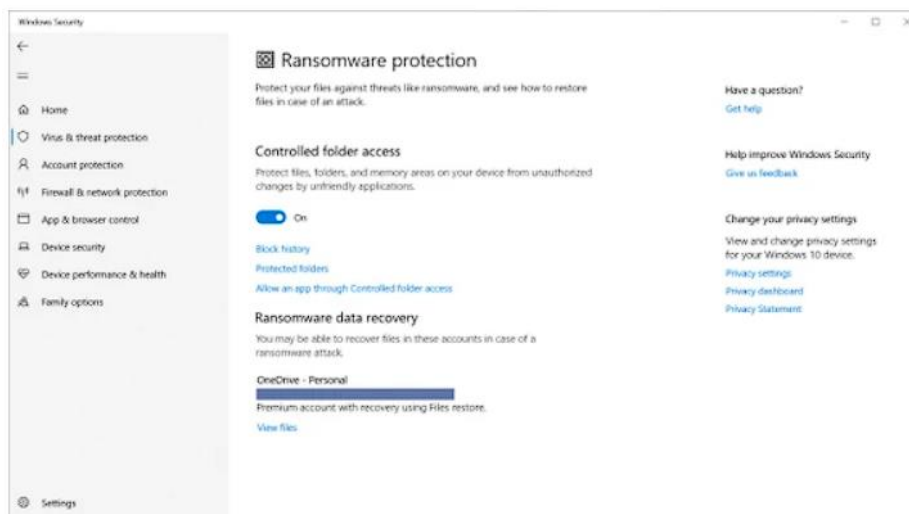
Windows Security

Home
Virus & threat protection
Account protection
Firewall & network protection
App & browser control
Device security
Device performance & health
Family options

Settings

Ransomware protection

Protect your files against threats like ransomware, and see how to restore files in case of an attack.

Controlled folder access

Protect files, folders, and memory areas on your device from unauthorized changes by unfriendly applications.

On

Block history
Protected folders
Allow an app through Controlled folder access

Ransomware data recovery

You may be able to recover files in these accounts in case of a ransomware attack.

OneDrive - Personal
Premium account with recovery using Files restore.
View files

Have a question?
Get help

Help improve Windows Security
Give us feedback

Change your privacy settings
View and change privacy settings for your Windows 10 device.
Privacy settings
Privacy dashboard
Privacy Statement